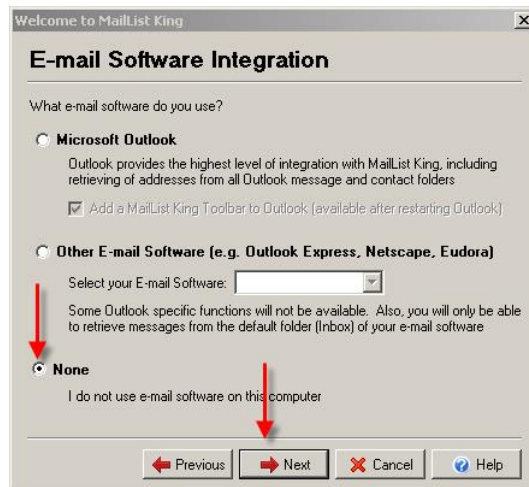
Welcome to MailList King

E-mail Software Integration

What e-mail software do you use?

Microsoft Outlook

Outlook provides the highest level of integration with MailList King, including retrieving of addresses from all Outlook message and contact folders

Add a MailList King Toolbar to Outlook (available after restarting Outlook)

Other E-mail Software (e.g. Outlook Express, Netscape, Eudora)

Select your E-mail Software:

Some Outlook specific functions will not be available. Also, you will only be able to retrieve messages from the default folder (Inbox) of your e-mail software

None

I do not use e-mail software on this computer

Previous Next Cancel Help